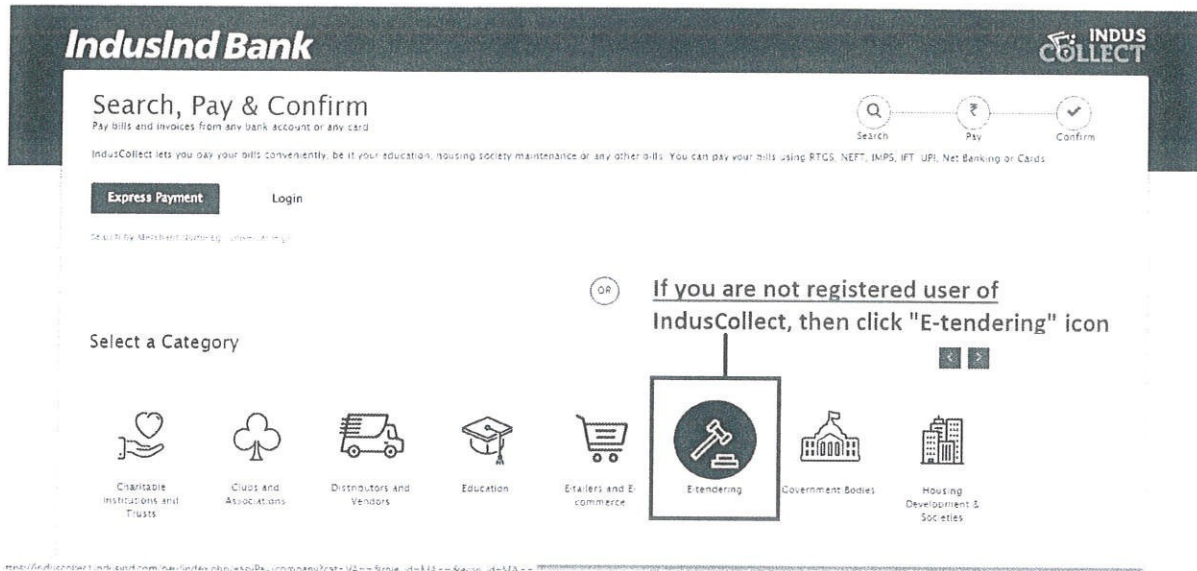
IndusInd Bank

INDUS COLLECT

Search, Pay & Confirm

Pay bills and invoices from any bank account or any card

Search Pay Confirm

IndusCollect lets you pay your bills conveniently, be it your education, housing society maintenance or any other bills. You can pay your bills using RTGS, NEFT, IMPS, IFT, UPI, Net Banking or Cards

Express Payment

Login

Search by Merchant name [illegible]

OR

If you are not registered user of IndusCollect, then click "E-tendering" icon

Select a Category

Charitable Institutions and Trusts

Clubs and Associations

Distributors and Vendors

Education

E-tailers and E-commerce

E-tendering

Government Bodies

Housing Development & Societies

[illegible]